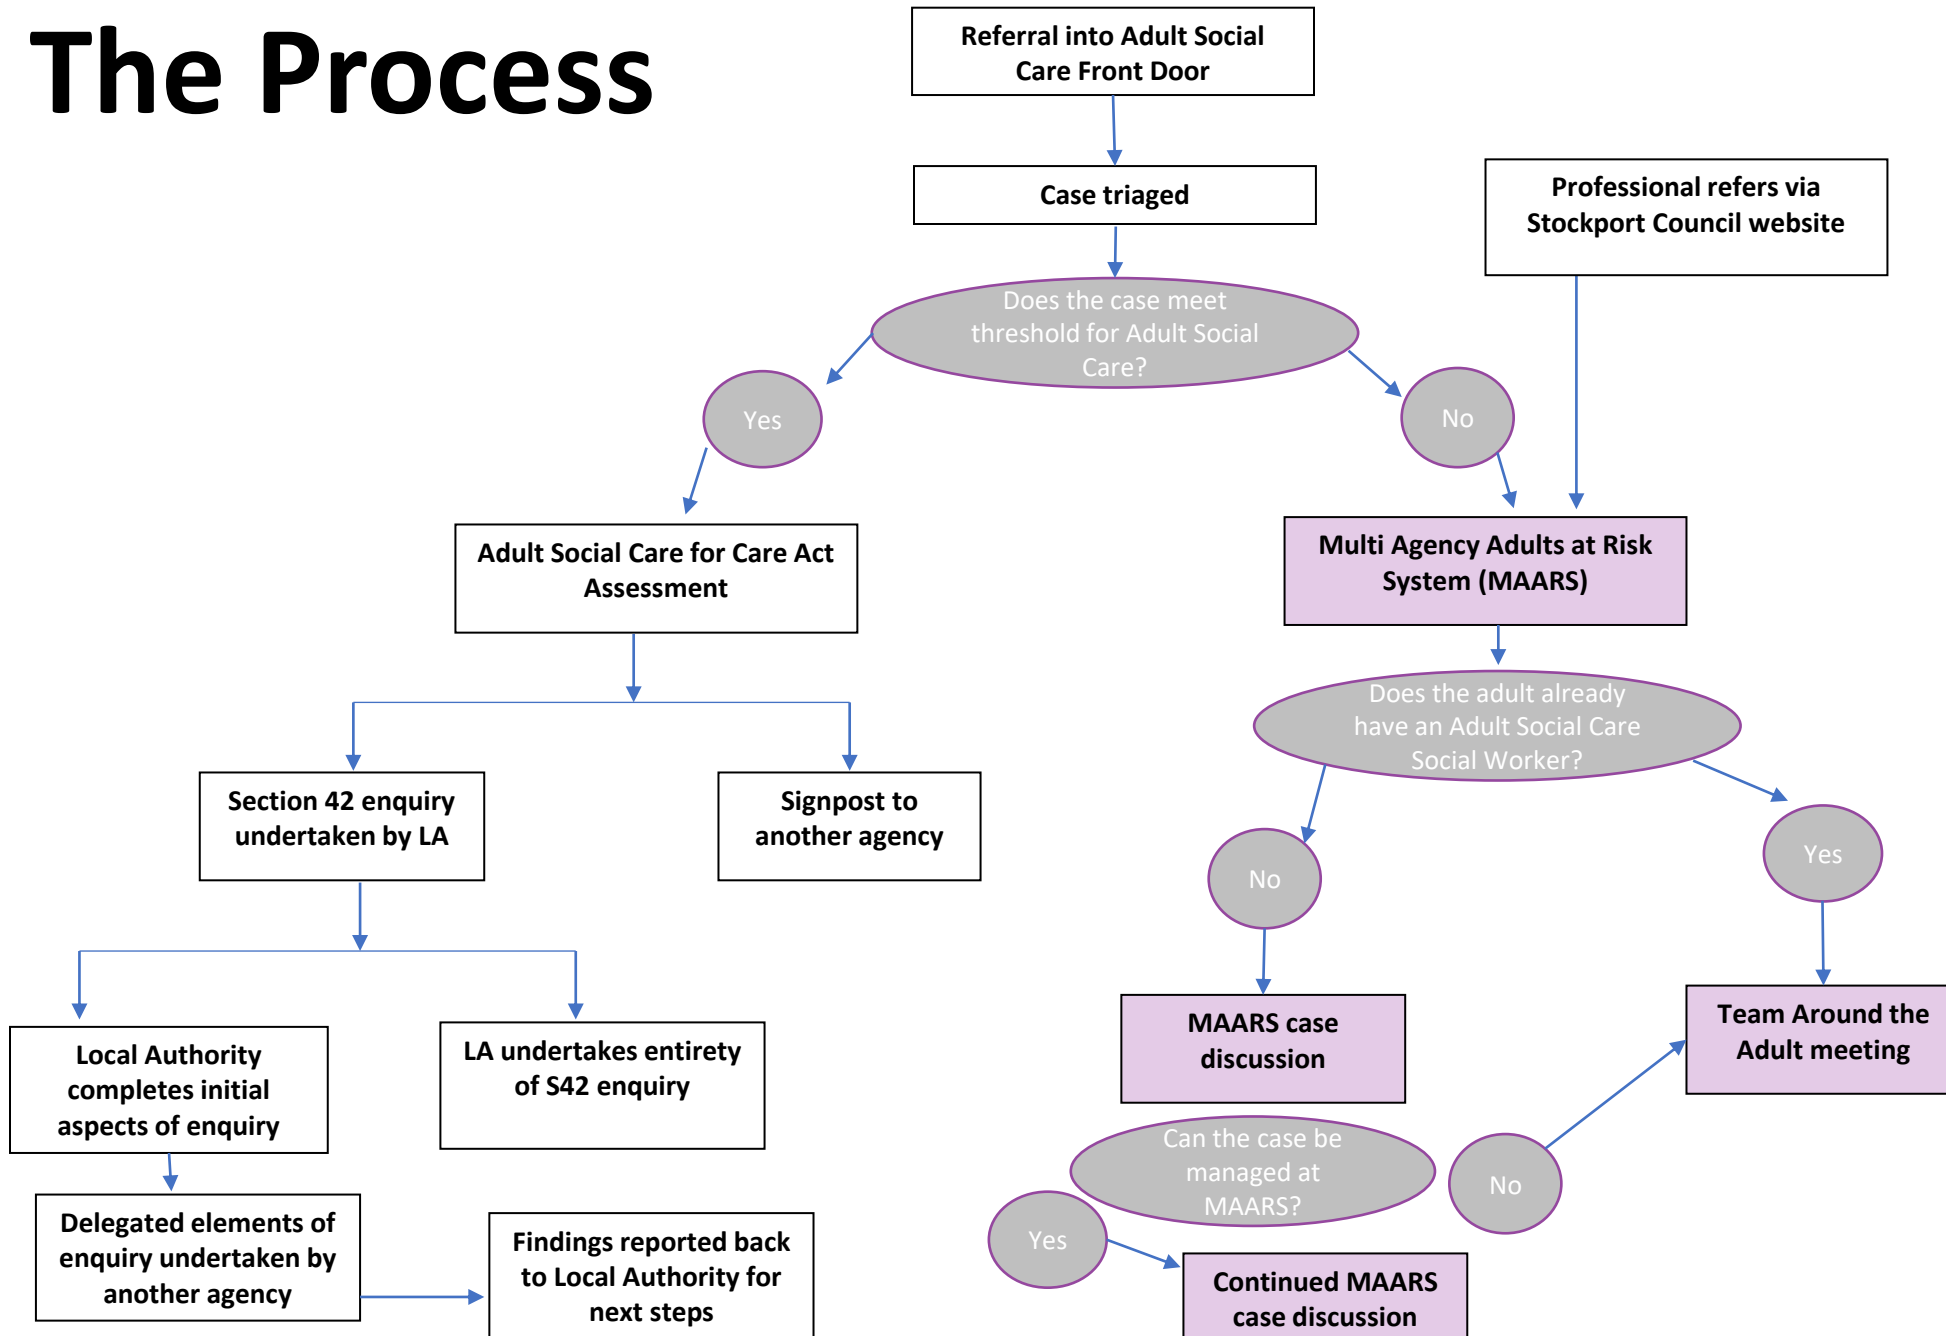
The Process

Referral into Adult Social Care Front Door

Case triaged

Professional refers via Stockport Council website

Does the case meet threshold for Adult Social Care?

Yes

No

Adult Social Care for Care Act Assessment

Multi Agency Adults at Risk System (MAARS)

Does the adult already have an Adult Social Care Social Worker?

Section 42 enquiry undertaken by LA

Signpost to another agency

No

Yes

Local Authority completes initial aspects of enquiry

LA undertakes entirety of S42 enquiry

MAARS case discussion

Team Around the Adult meeting

Can the case be managed at MAARS?

No

Yes

Delegated elements of enquiry undertaken by another agency

Findings reported back to Local Authority for next steps

Continued MAARS case discussion